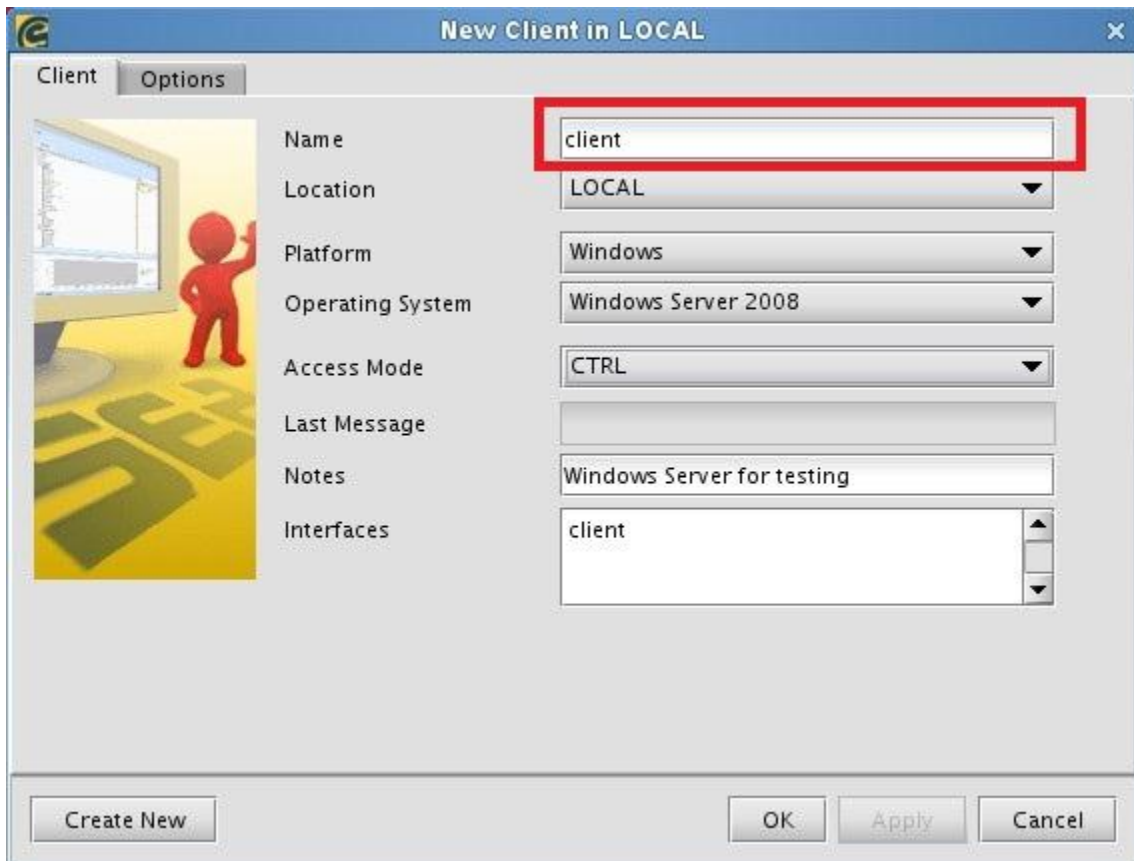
New Client in LOCAL

Client Options

Name client

Location LOCAL

Platform Windows

Operating System Windows Server 2008

Access Mode CTRL

Last Message

Notes Windows Server for testing

Interfaces client

Create New

OK Apply Cancel